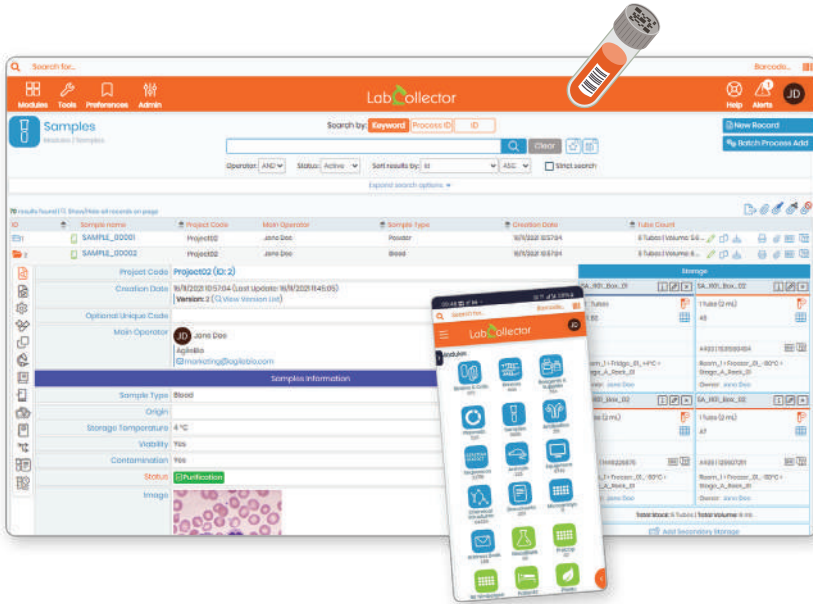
Search for...

Barcode...

Modules Tools Preferences Admin

LabCollector

Help Alerts JD

Samples
Modules / Samples

Search by: Keyword Process ID ID

Clear

New Record

Batch Process Add

Operator: AND Status: Active Sort results by: Id ASC Strict search

Expand search options

70 results found | Show/Hide all records on page

| ID | Sample name | Project Code | Main Operator | Sample Type | Creation Date | Tubes Count |
|---|---|---|---|---|---|---|
| 1 | SAMPLE_00001 | Project02 | Jane Doe | Powder | 16/11/2021 10:57:04 | 5 Tubes / Volume: 5.6... |
| 2 | SAMPLE_00002 | Project02 | Jane Doe | Blood | 16/11/2021 10:57:04 | 5 Tubes / Volume: 5.6... |

Project Code Project02 (ID: 2)

Creation Date 16/11/2021 10:57:04 (Last Update: 16/11/2021 11:45:05)
Version: 2 (View Version List)

Optional Unique Code

Main Operator JD Jane Doe
AgileBio
marketing@agilebio.com

Samples Information

Sample Type Blood

Origin

Storage Temperature 4 °C

Viability Yes

Contamination Yes

Status Purification

Image

Storage

SA_RE1_Box_01

SA_RE1_Box_02

1 Tubes (2 mL)

Room_1 > Fridge_01 > +4°C > Stage_A_Rack_01

Owner: Jane Doe

Room_1 > Freezer_01 > -80°C > Stage_A_Rack_01

Owner: Jane Doe

SA_RE1_Box_02

SA_RE1_Box_02

1 Tubes (2 mL)

Room_1 > Freezer_01 > -80°C > Stage_A_Rack_01

Owner: Jane Doe

Total Stock: 5 Tubes | Total Volume: 8 mL

Add Secondary Storage

Search for...

Barcode...

LabCollector

Modules

Samples & Grids

Devices

Reagents & Supplies

Plasmids

Samples

Antibodies

Sequences

Animals

Equipment

Chemical Structures

Documents

Microarrays

Address Book

Consumables

Plates

Strains

Protocols

Plants